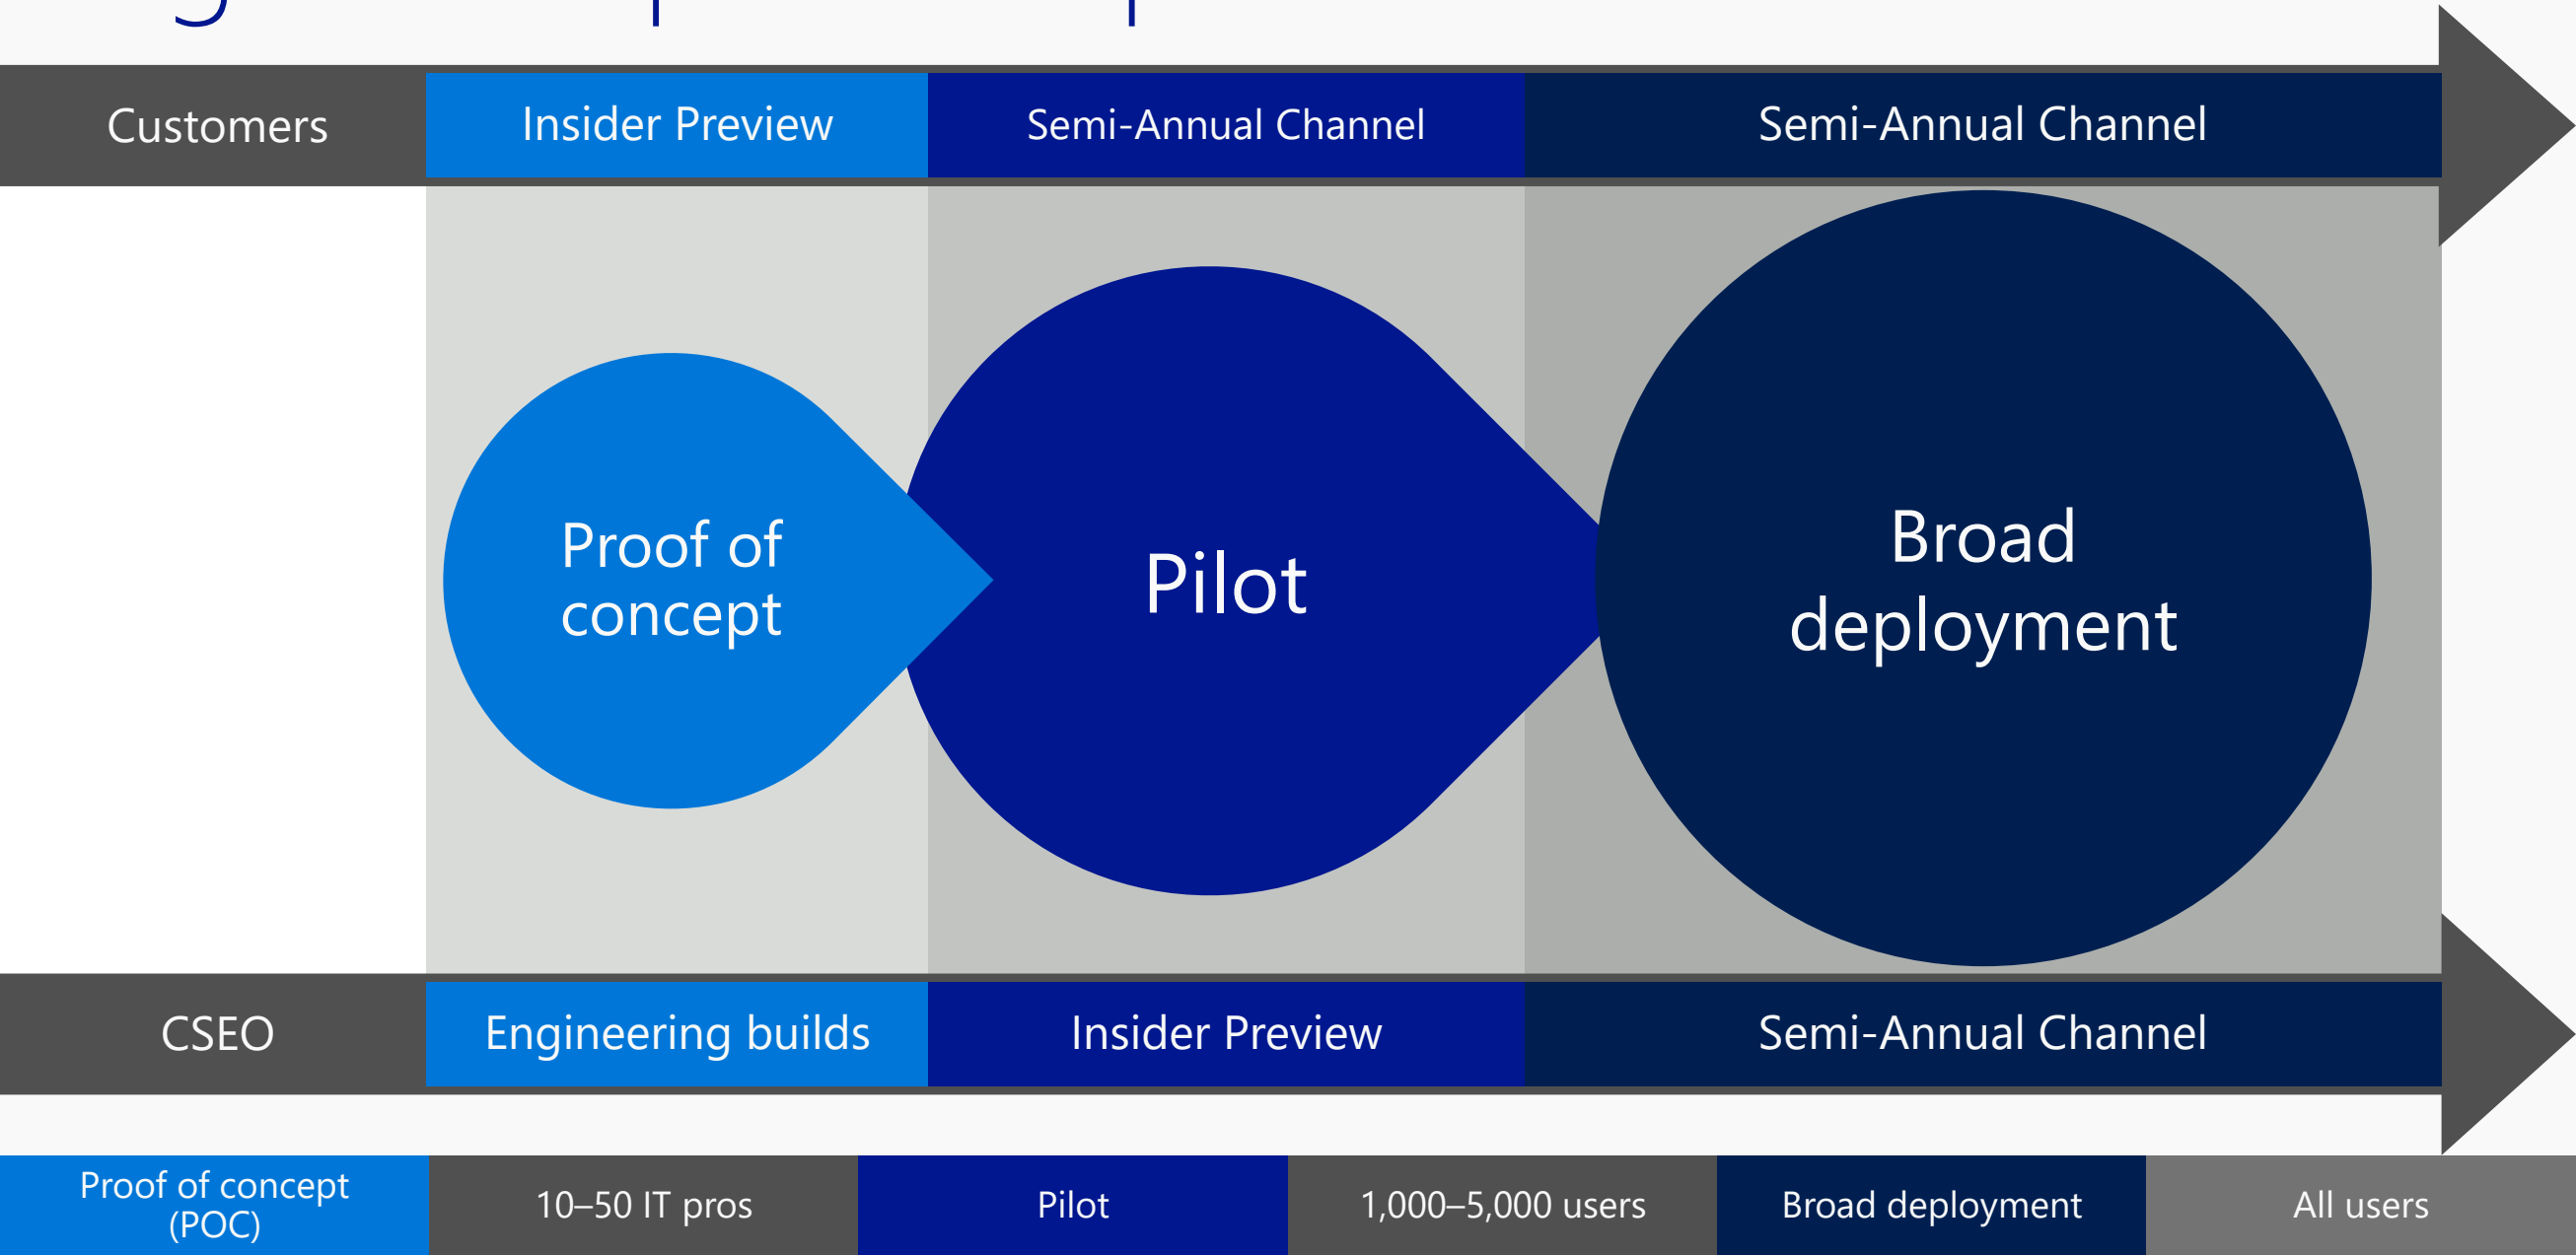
Customers

Insider Preview

Semi-Annual Channel

Semi-Annual Channel

Proof of concept

Pilot

Broad deployment

CSEO

Engineering builds

Insider Preview

Semi-Annual Channel

Proof of concept (POC)

10–50 IT pros

Pilot

1,000–5,000 users

Broad deployment

All users